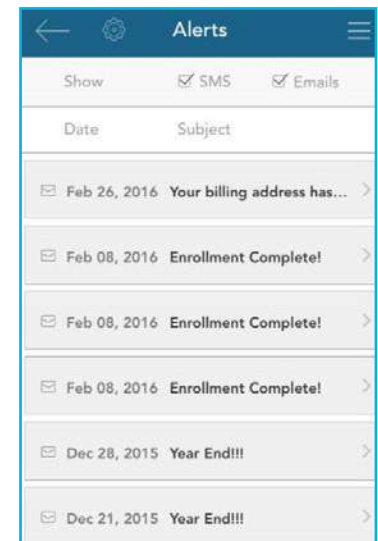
Alerts

Show ☑ SMS ☑ Emails

Date Subject

Feb 26, 2016 Your billing address has...

Feb 08, 2016 Enrollment Complete!

Feb 08, 2016 Enrollment Complete!

Feb 08, 2016 Enrollment Complete!

Dec 28, 2015 Year End!!!

Dec 21, 2015 Year End!!!